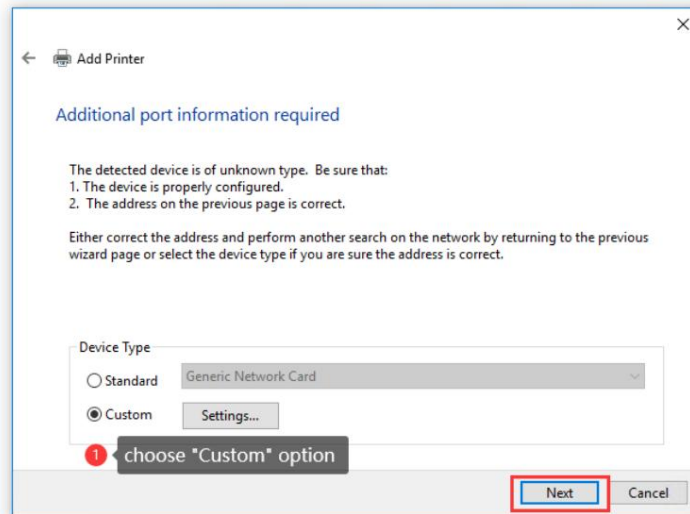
Add Printer

Additional port information required

The detected device is of unknown type. Be sure that:
1. The device is properly configured.
2. The address on the previous page is correct.

Either correct the address and perform another search on the network by returning to the previous wizard page or select the device type if you are sure the address is correct.

Device Type

Standard

Generic Network Card

Custom

Settings...

1 choose "Custom" option

Next

Cancel